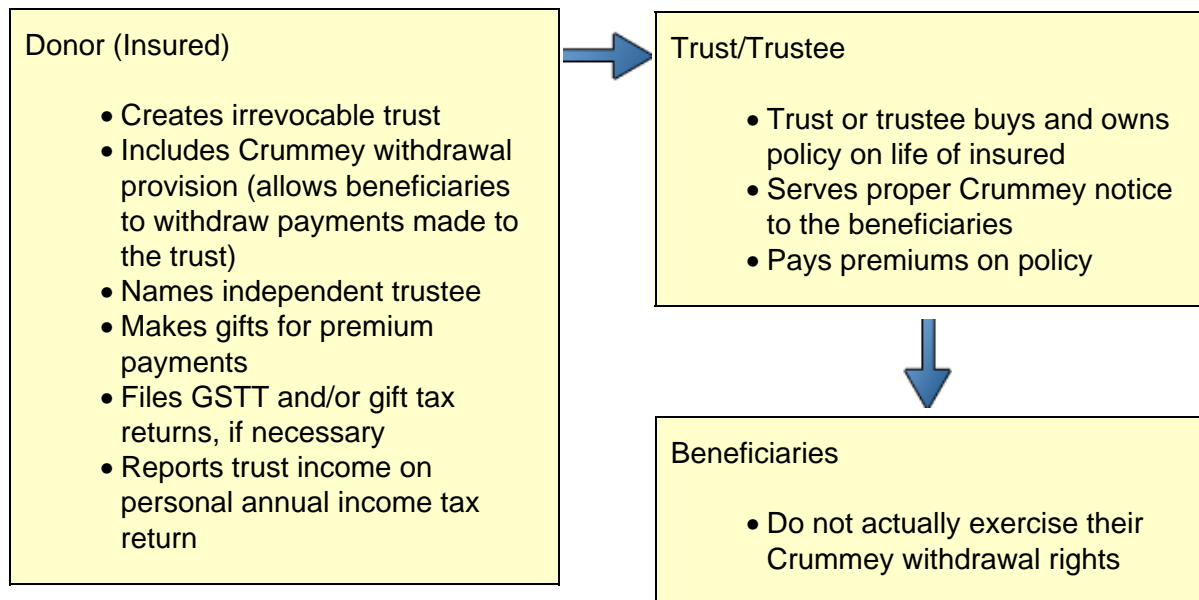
Donor (Insured)

- Creates irrevocable trust
- Includes Crummey withdrawal provision (allows beneficiaries to withdraw payments made to the trust)
- Names independent trustee
- Makes gifts for premium payments
- Files GSTT and/or gift tax returns, if necessary
- Reports trust income on personal annual income tax return

Trust/Trustee

- Trust or trustee buys and owns policy on life of insured
- Serves proper Crummey notice to the beneficiaries
- Pays premiums on policy

Beneficiaries

- Do not actually exercise their Crummey withdrawal rights